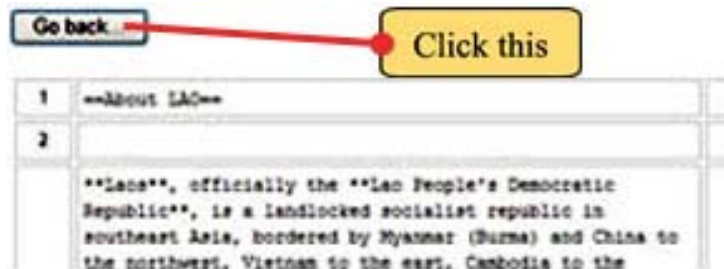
Go back...

Click this

| 1 | ==About LAO== |
|---|---|
| 2 | |
| | **Laos**, officially the **Lao People's Democratic Republic**, is a landlocked socialist republic in southeast Asia, bordered by Myanmar (Burma) and China to the northwest, Vietnam to the east, Cambodia to the |